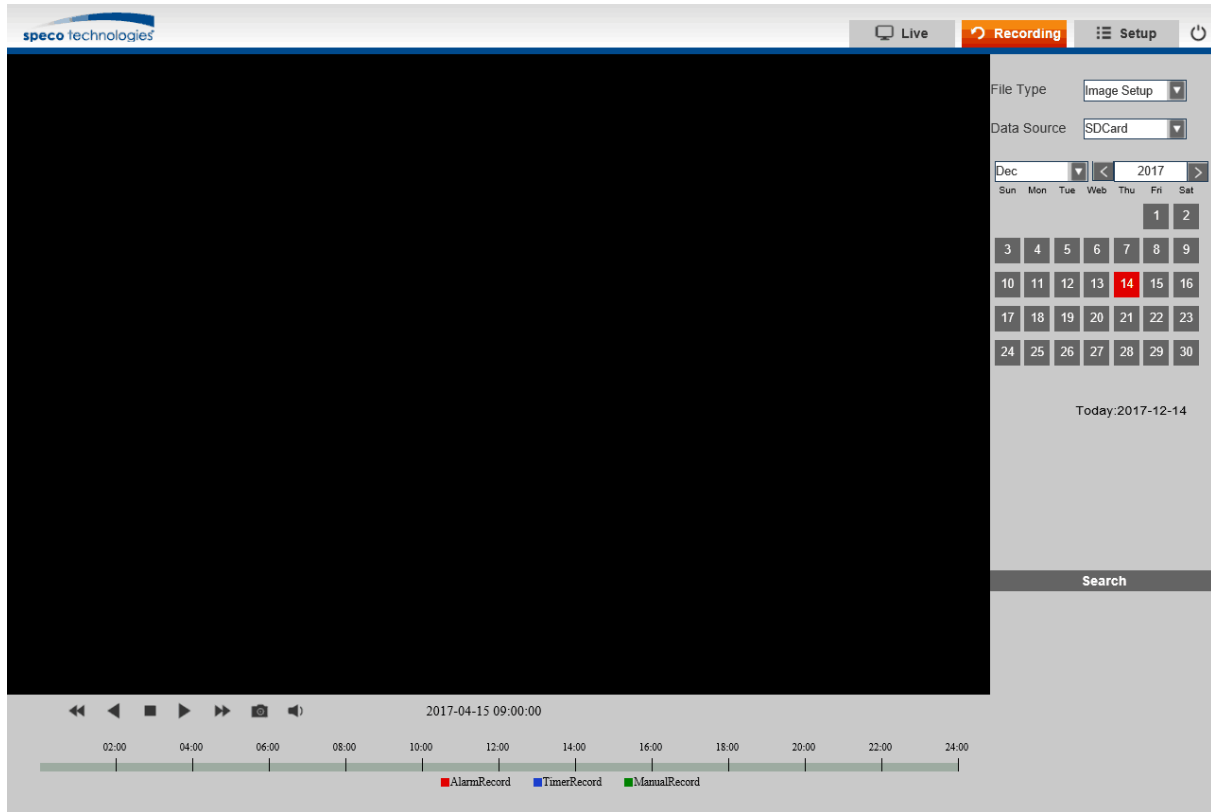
speco technologies

Live Recording Setup

File Type Image Setup
Data Source SDCard

Dec 2017

| Sun | Mon | Tue | Web | Thu | Fri | Sat |
|---|---|---|---|---|---|---|
| | | | | | 1 | 2 |
| 3 | 4 | 5 | 6 | 7 | 8 | 9 |
| 10 | 11 | 12 | 13 | 14 | 15 | 16 |
| 17 | 18 | 19 | 20 | 21 | 22 | 23 |
| 24 | 25 | 26 | 27 | 28 | 29 | 30 |

Today:2017-12-14

Search

2017-04-15 09:00:00

02:00 04:00 06:00 08:00 10:00 12:00 14:00 16:00 18:00 20:00 22:00 24:00

AlarmRecord TimerRecord ManualRecord